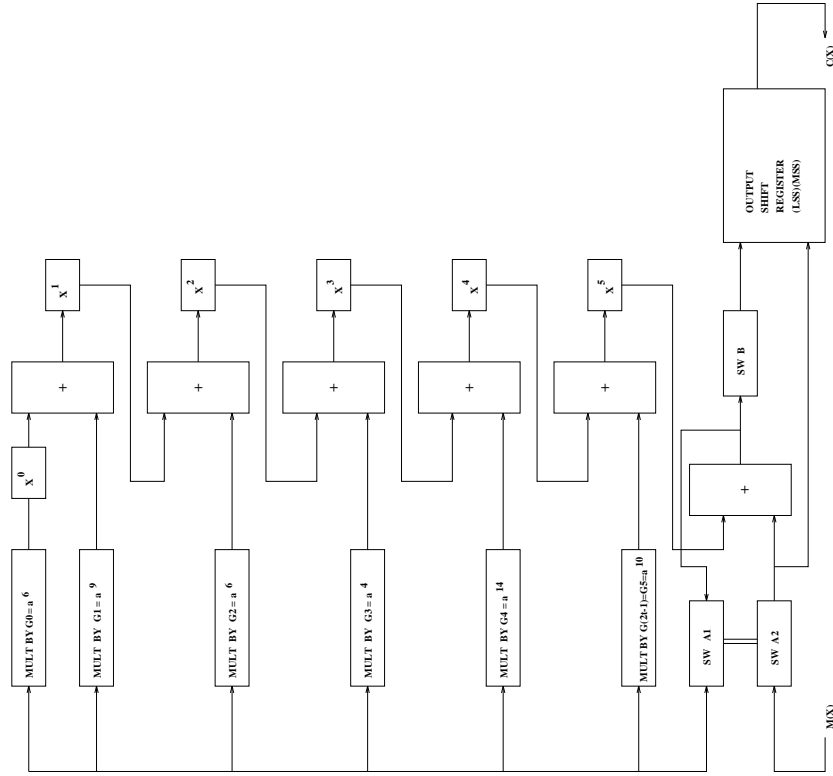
MULT BY G0 = a $^{6}$

$X^0$

MULT BY G1 = a $^{9}$

+

$X^1$

MULT BY G2 = a $^{6}$

+

$X^2$

MULT BY G3 = a $^{4}$

+

$X^3$

MULT BY G4 = a $^{14}$

+

$X^4$

MULT BY G(2t-1)=G5=a $^{10}$

+

$X^5$

SW A1

SW A2

+

SW B

OUTPUT SHIFT REGISTER (LSS)(MSS)

M(X)

C(X)